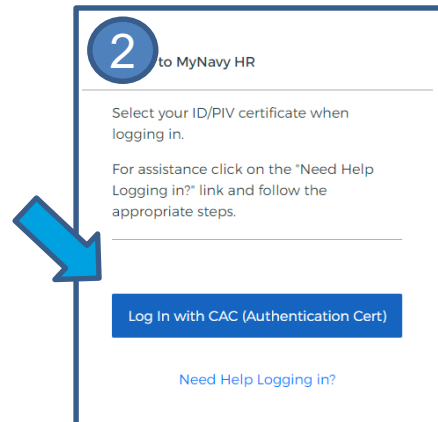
2

to MyNavy HR

Select your ID/PIV certificate when logging in.

For assistance click on the "Need Help Logging in?" link and follow the appropriate steps.

Log In with CAC (Authentication Cert)

Need Help Logging in?